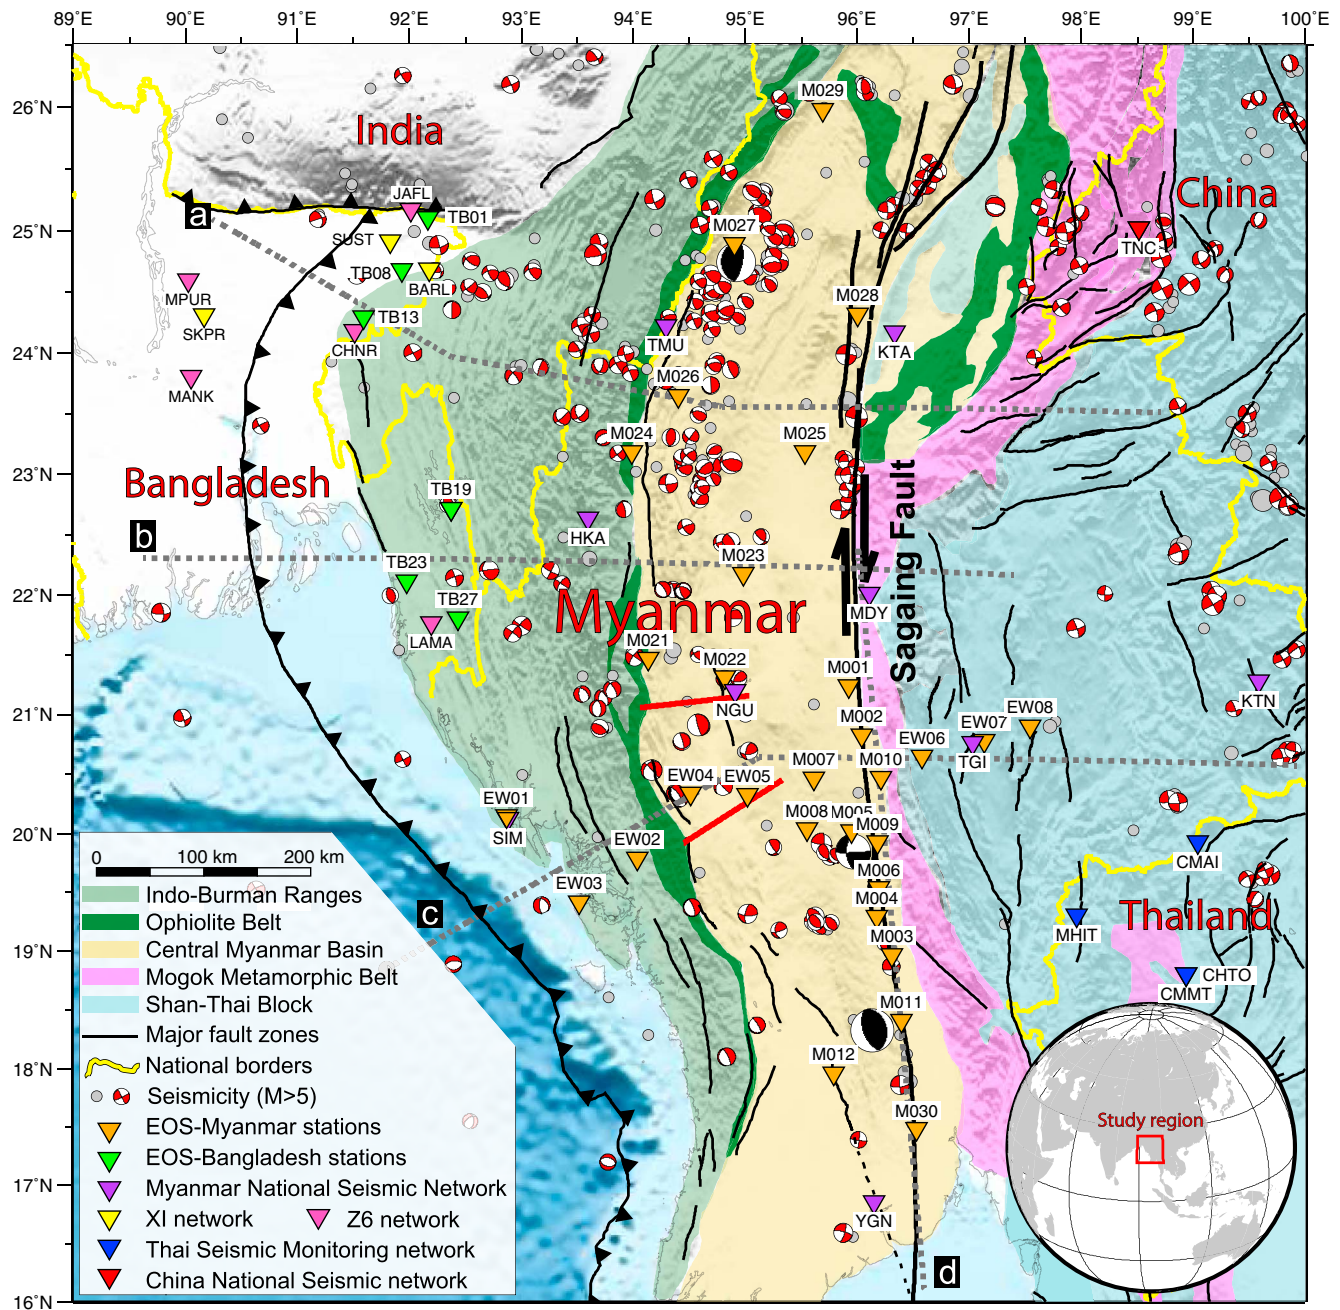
89°E 90°E 91°E 92°E 93°E 94°E 95°E 96°E 97°E 98°E 99°E 100°E

26°N
25°N
24°N
23°N
22°N
21°N
20°N
19°N
18°N
17°N
16°N

India
China
Bangladesh
Myanmar
Thailand
Sagaing Fault

a
b
c
d

JAFL
TB01
SUST
TB08
BARL
MPUR
SKPR
TB13
CHNR
MANK
TB19
TB23
TB27
LAMA
EW01
SIM
M029
M027
M028
KTA
TMU
M026
M024
M025
HKA
M023
MDY
M021
M022
NGU
M001
M002
EW06
EW07
EW08
TGI
M007
M010
EW04
EW05
EW02
EW03
M008
M005
M009
M006
M004
M003
M011
M012
M030
YGN
TNC
KTN
CMAI
MHIT
CHTO
CMMT

0 100 km 200 km
Indo-Burman Ranges
Ophiolite Belt
Central Myanmar Basin
Mogok Metamorphic Belt
Shan-Thai Block
Major fault zones
National borders
Seismicity (M>5)
EOS-Myanmar stations
EOS-Bangladesh stations
Myanmar National Seismic Network
XI network
Z6 network
Thai Seismic Monitoring network
China National Seismic network

Study region